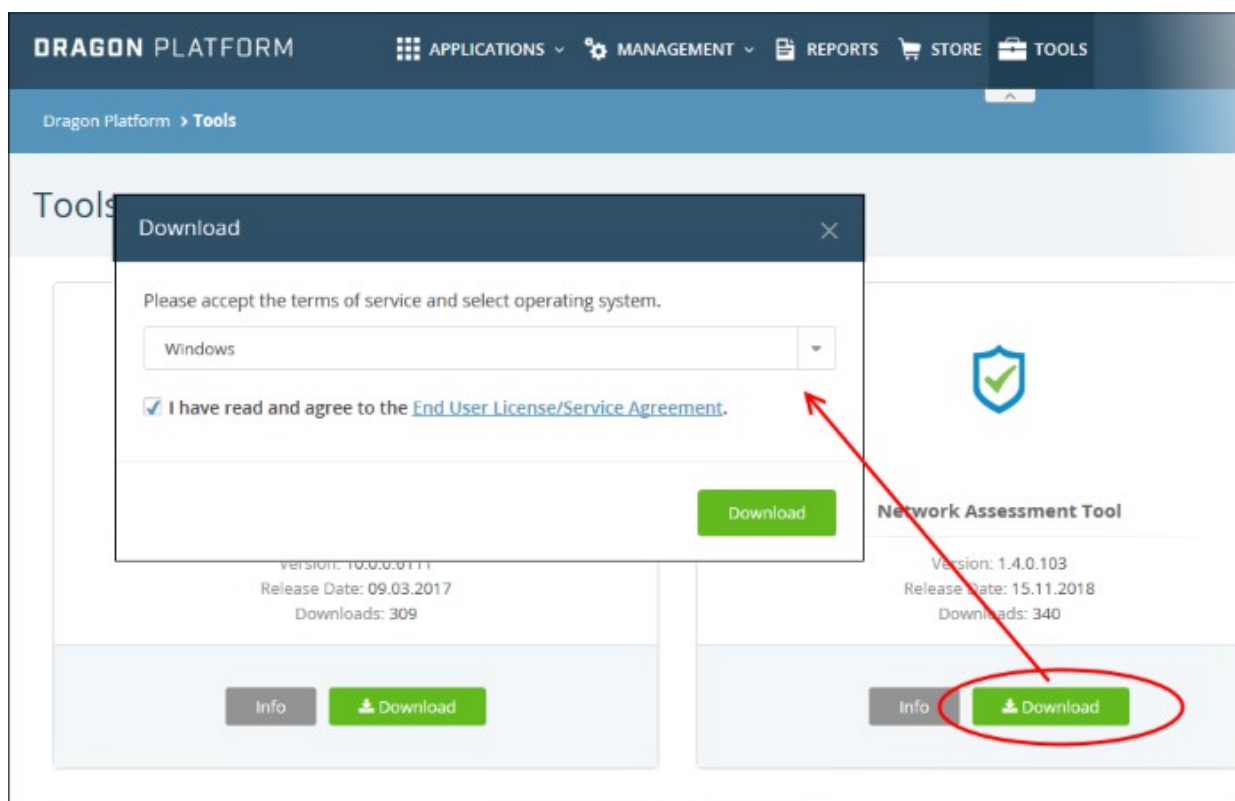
DRAGON PLATFORM

APPLICATIONS MANAGEMENT REPORTS STORE TOOLS

Dragon Platform > Tools

Tools

Download

Please accept the terms of service and select operating system.

Windows

I have read and agree to the End User License/Service Agreement.

Download

Version: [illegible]
Release Date: 09.03.2017
Downloads: 309

Info Download

Network Assessment Tool

Version: 1.4.0.103
Release Date: 15.11.2018
Downloads: 340

Info Download